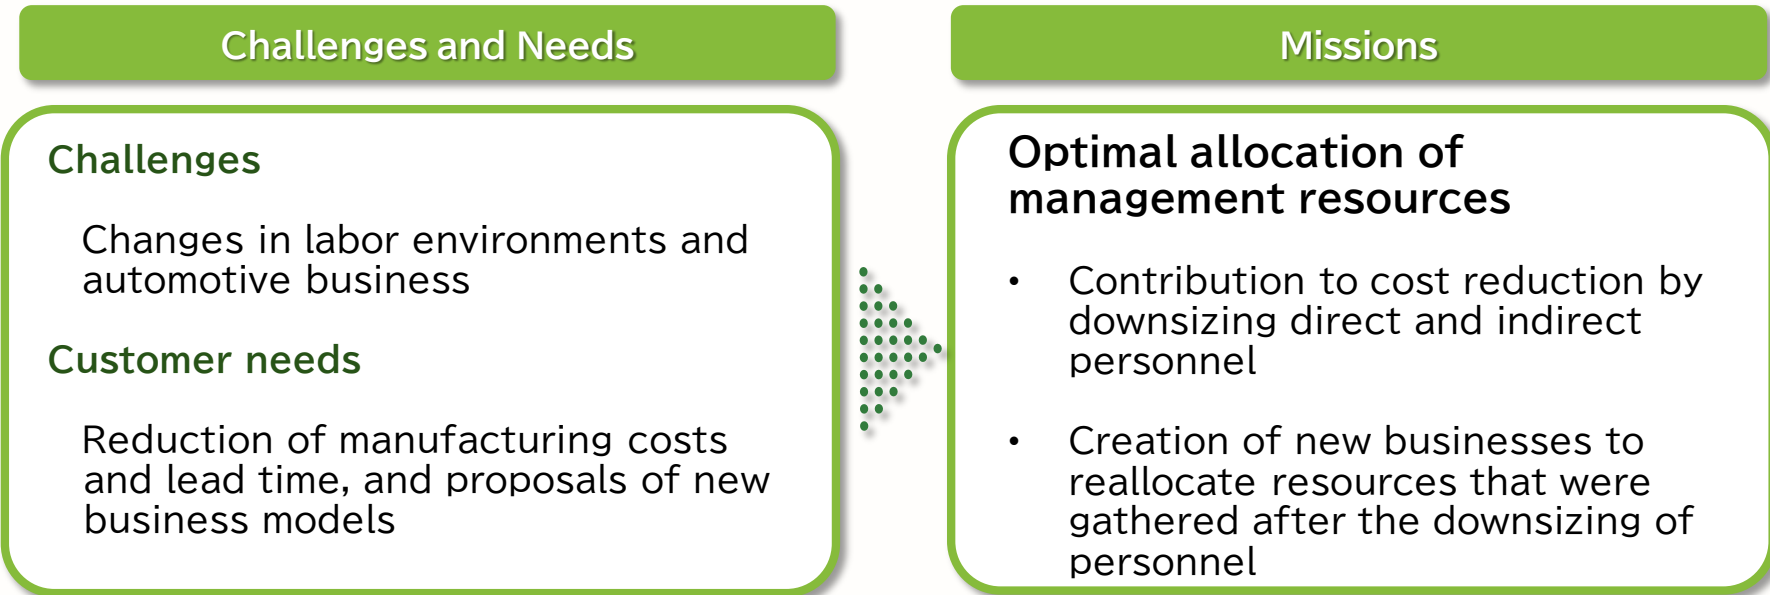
Challenges and Needs

Challenges

Changes in labor environments and automotive business

Customer needs

Reduction of manufacturing costs and lead time, and proposals of new business models

Missions

Optimal allocation of management resources

• Contribution to cost reduction by downsizing direct and indirect personnel

• Creation of new businesses to reallocate resources that were gathered after the downsizing of personnel